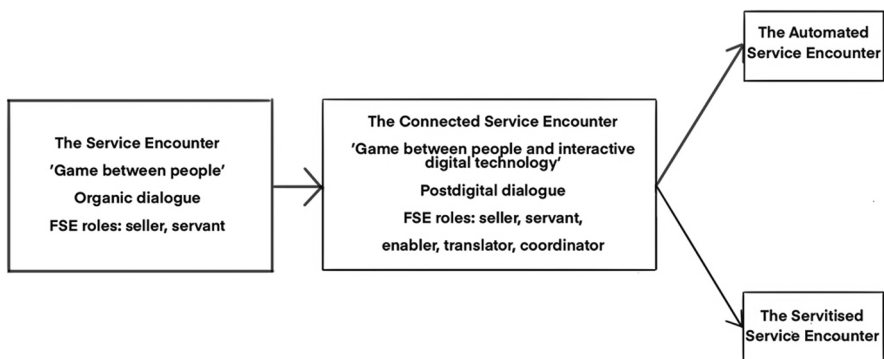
The Service Encounter
'Game between people'
Organic dialogue
FSE roles: seller, servant

The Connected Service Encounter
'Game between people and interactive digital technology'
Postdigital dialogue
FSE roles: seller, servant,
enabler, translator, coordinator

The Automated Service Encounter

The Servitised Service Encounter